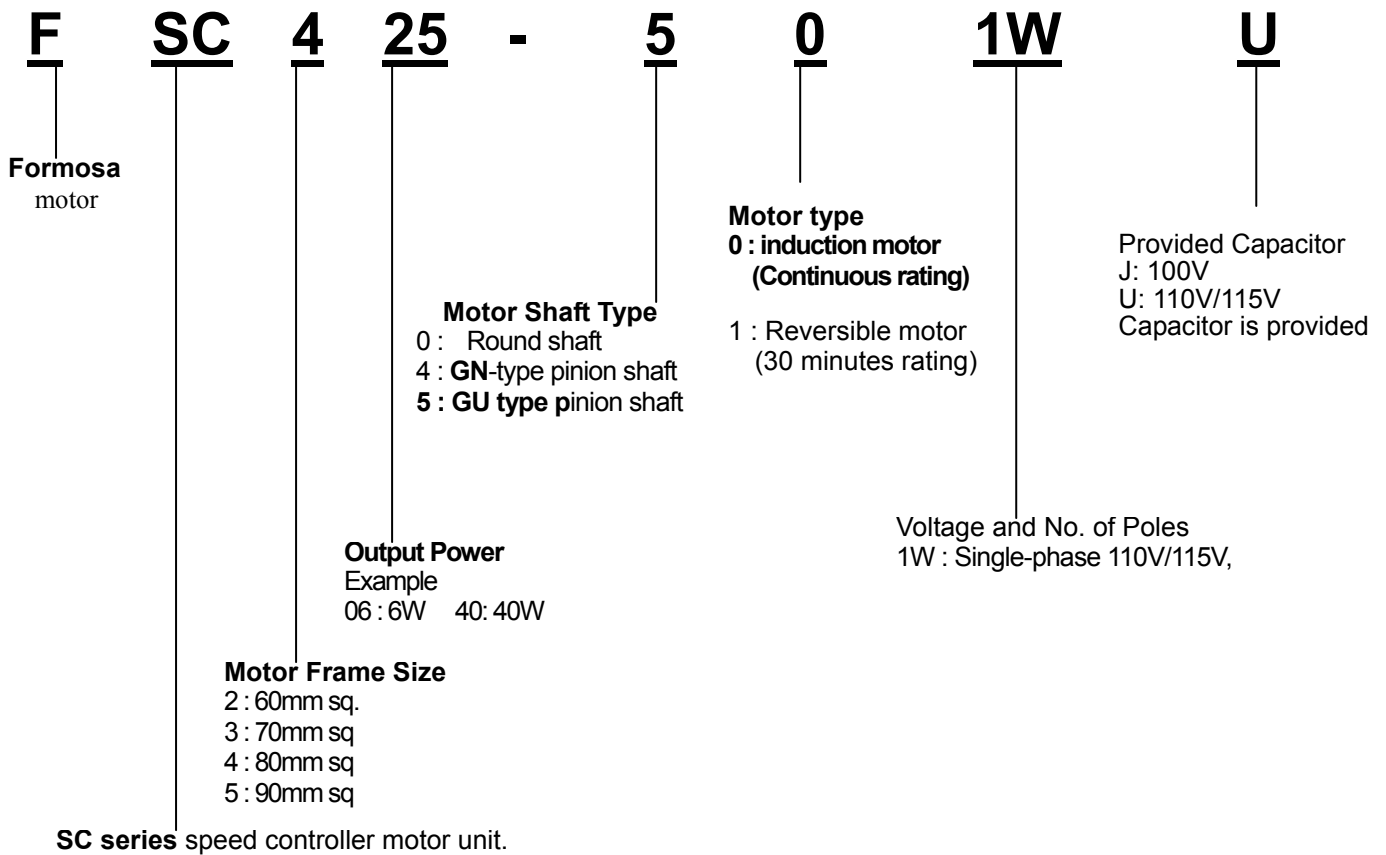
F SC 4 25 - 5 0 1W U

Formosa motor

Motor type
0 : induction motor (Continuous rating)

1 : Reversible motor (30 minutes rating)

Provided Capacitor
J: 100V
U: 110V/115V
Capacitor is provided

Motor Shaft Type
0 : Round shaft
4 : GN-type pinion shaft
5 : GU type pinion shaft

Voltage and No. of Poles
1W : Single-phase 110V/115V,

Output Power
Example
06 : 6W 40: 40W

Motor Frame Size
2 : 60mm sq.
3 : 70mm sq
4 : 80mm sq
5 : 90mm sq

SC series speed controller motor unit.